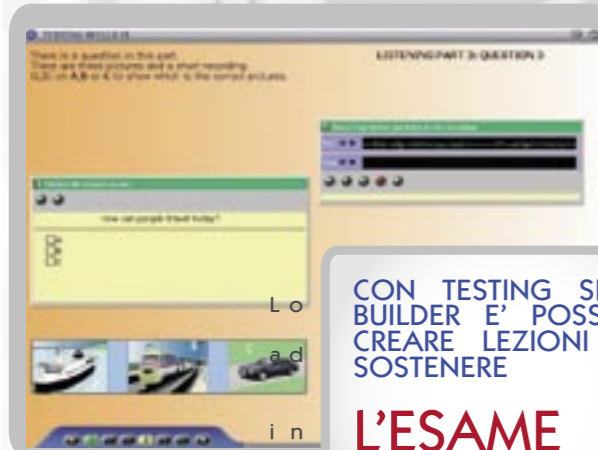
TESTING MODULE

There is a question in this part.
There are three pictures and a short recording.
Click on A,B or C to show which is the correct pictures.

LISTENING PART 3: QUESTION 3

How can people travel today?

A
B
C

Lo

ad

in

CON TESTING S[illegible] BUILDER E' POSS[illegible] CREARE LEZIONI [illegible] SOSTENERE

L'ESAME